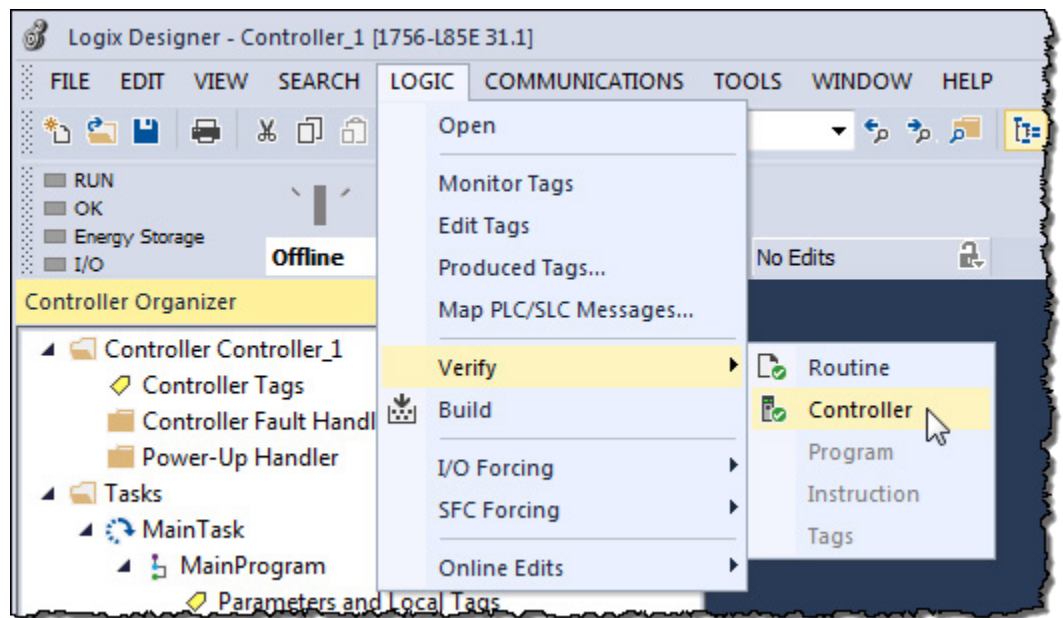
Logix Designer - Controller_1 [1756-L85E 31.1]

FILE EDIT VIEW SEARCH LOGIC COMMUNICATIONS TOOLS WINDOW HELP

RUN
OK
Energy Storage
I/O

Offline

No Edits

Controller Organizer

Controller Controller_1
Controller Tags
Controller Fault Handl
Power-Up Handler
Tasks
MainTask
MainProgram
Parameters and Local Tags

Open
Monitor Tags
Edit Tags
Produced Tags...
Map PLC/SLC Messages...
Verify
Build
I/O Forcing
SFC Forcing
Online Edits

Routine
Controller
Program
Instruction
Tags